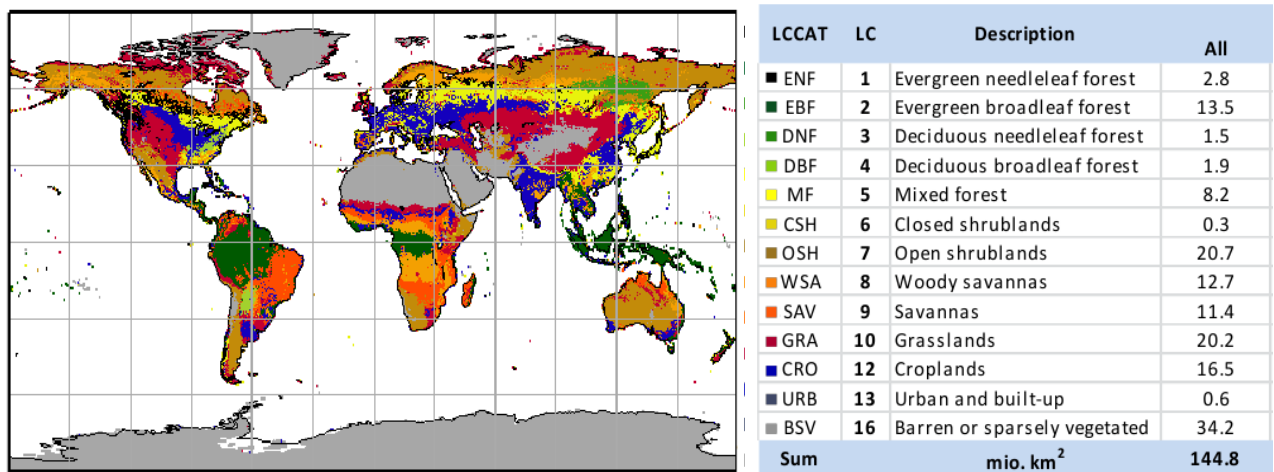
| LCCAT | LC | Description | All |
|---|---|---|---|
| ENF | 1 | Evergreen needleleaf forest | 2.8 |
| EBF | 2 | Evergreen broadleaf forest | 13.5 |
| DNF | 3 | Deciduous needleleaf forest | 1.5 |
| DBF | 4 | Deciduous broadleaf forest | 1.9 |
| MF | 5 | Mixed forest | 8.2 |
| CSH | 6 | Closed shrublands | 0.3 |
| OSH | 7 | Open shrublands | 20.7 |
| WSA | 8 | Woody savannas | 12.7 |
| SAV | 9 | Savannas | 11.4 |
| GRA | 10 | Grasslands | 20.2 |
| CRO | 12 | Croplands | 16.5 |
| URB | 13 | Urban and built-up | 0.6 |
| BSV | 16 | Barren or sparsely vegetated | 34.2 |
| Sum | | mio. km$^2$ | 144.8 |